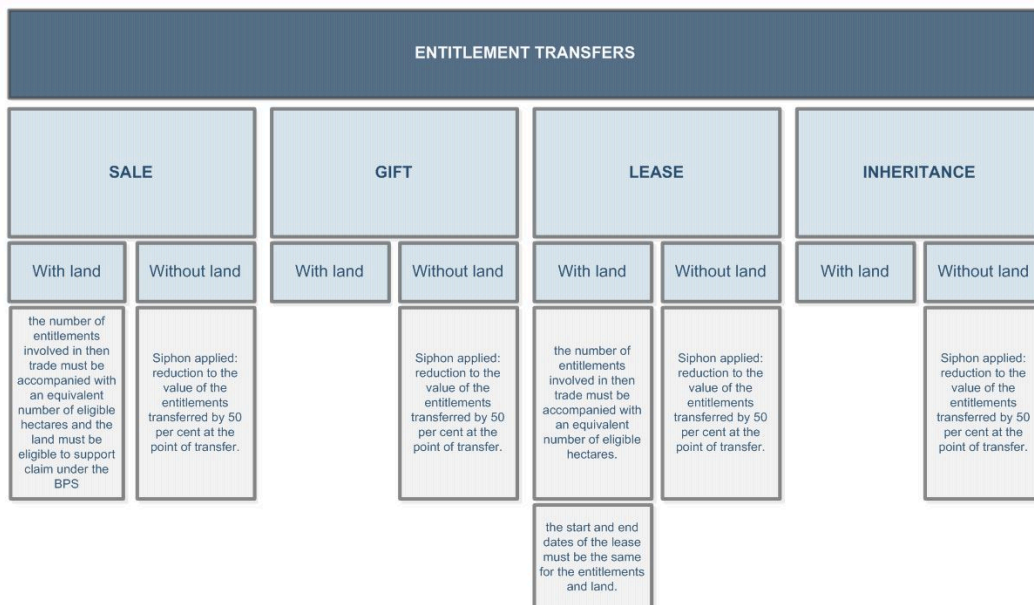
ENTITLEMENT TRANSFERS

SALE

With land

the number of entitlements involved in then trade must be accompanied with an equivalent number of eligible hectares and the land must be eligible to support claim under the BPS

Without land

Siphon applied: reduction to the value of the entitlements transferred by 50 per cent at the point of transfer.

GIFT

With land

Without land

Siphon applied: reduction to the value of the entitlements transferred by 50 per cent at the point of transfer.

LEASE

With land

the number of entitlements involved in then trade must be accompanied with an equivalent number of eligible hectares.

the start and end dates of the lease must be the same for the entitlements and land.

Without land

Siphon applied: reduction to the value of the entitlements transferred by 50 per cent at the point of transfer.

INHERITANCE

With land

Without land

Siphon applied: reduction to the value of the entitlements transferred by 50 per cent at the point of transfer.